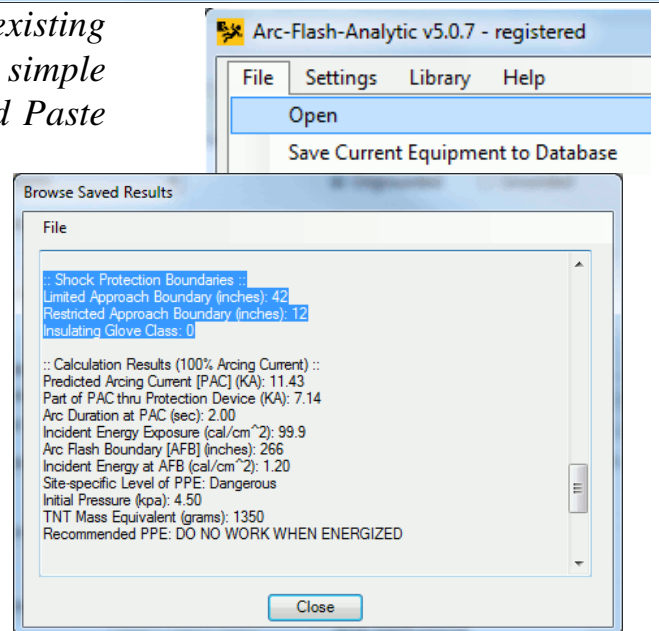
existing
simple
d Paste

Arc-Flash-Analytic v5.0.7 - registered

File Settings Library Help

Open

Save Current Equipment to Database

Browse Saved Results

File

:: Shock Protection Boundaries ::
Limited Approach Boundary (inches): 42
Restricted Approach Boundary (inches): 12
Insulating Glove Class: 0

:: Calculation Results (100% Arcing Current) ::
Predicted Arcing Current [PAC] (KA): 11.43
Part of PAC thru Protection Device (KA): 7.14
Arc Duration at PAC (sec): 2.00
Incident Energy Exposure (cal/cm^2): 99.9
Arc Flash Boundary [AFB] (inches): 266
Incident Energy at AFB (cal/cm^2): 1.20
Site-specific Level of PPE: Dangerous
Initial Pressure (kpa): 4.50
TNT Mass Equivalent (grams): 1350
Recommended PPE: DO NO WORK WHEN ENERGIZED

Close